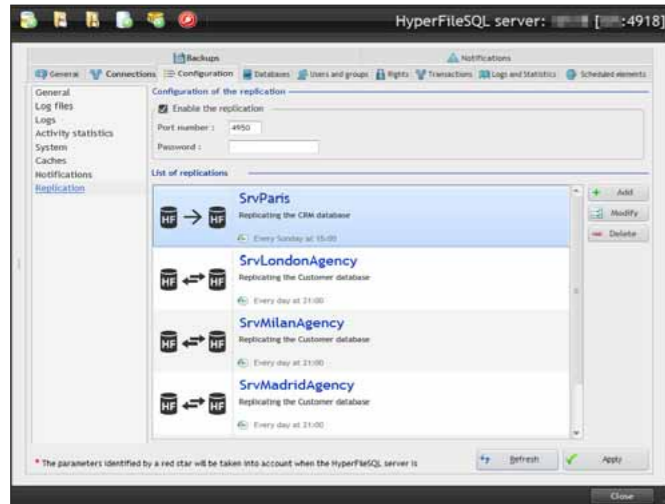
HyperFileSQL server: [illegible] [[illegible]:4918]

Backups
Notifications

General | Connections | Configuration | Databases | Users and groups | Rights | Transactions | Logs and Statistics | Scheduled elements

General
Log files
Logs
Activity statistics
System
Caches
Notifications
Replication

Configuration of the replication
Enable the replication
Port number : 4950
Password :

List of replications

SrvParis
Replicating the CRM database
Every Sunday at 15:00

SrvLondonAgency
Replicating the Customer database
Every day at 21:00

SrvMilanAgency
Replicating the Customer database
Every day at 21:00

SrvMadridAgency
Replicating the Customer database
Every day at 21:00

Add
Modify
Delete

* The parameters identified by a red star will be taken into account when the HyperFileSQL server is

Refresh
Apply
Close